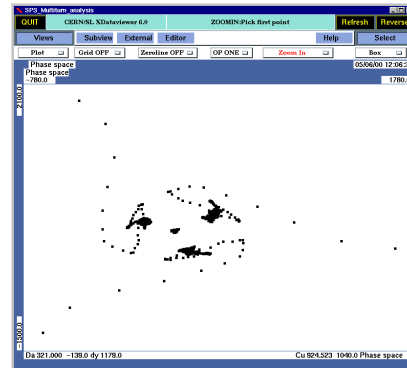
SPS_MultiTurn_analysis

QUIT CERN/SL XDataviewer 6.0 ZOOMIN:Pick first point Refresh Reverse

Views Subview External Editor Help Select

Plot Grid OFF Zeroline OFF OP ONE Zoom In Box

Phase space
Phase space
-780.0

05/06/00 12:06:

1780.

2400.0

-1500.0

Da 321.000 -139.0 dy 1179.0

Cu 924.523 1040.0 Phase space